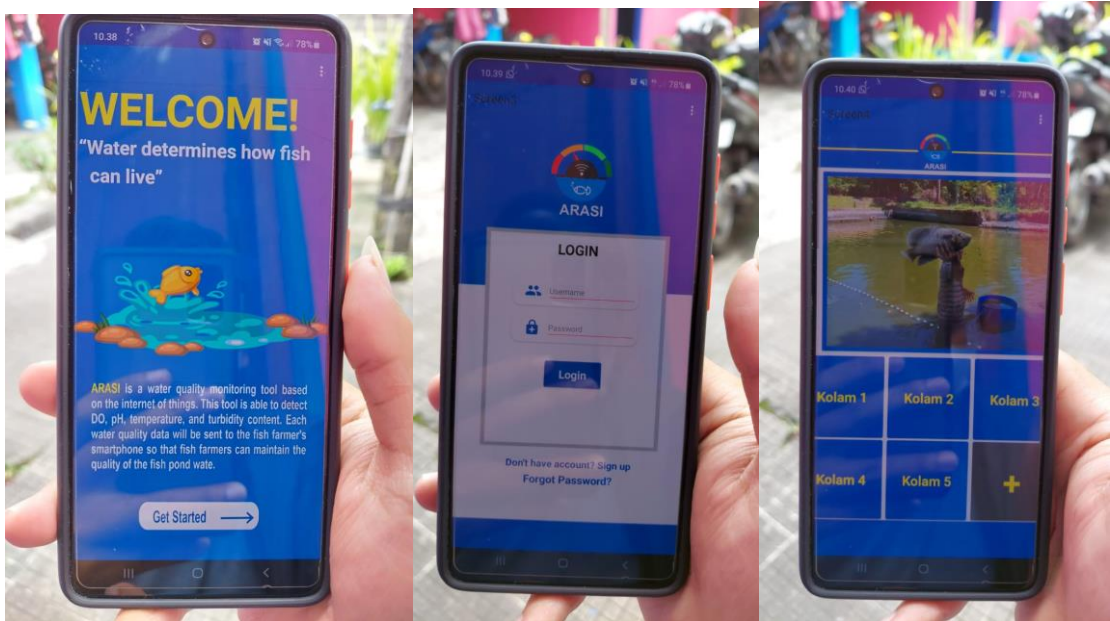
10.38 78%

WELCOME!

"Water determines how fish can live"

ARASI is a water quality monitoring tool based on the internet of things. This tool is able to detect DO, pH, temperature, and turbidity content. Each water quality data will be sent to the fish farmer's smartphone so that fish farmers can maintain the quality of the fish pond wate.

Get Started

10.39 78%

Screen1

ARASI

LOGIN

Username

Password

Login

Don't have account? Sign up

Forgot Password?

10.40 78%

Screen1

ARASI

Kolam 1

Kolam 2

Kolam 3

Kolam 4

Kolam 5

+